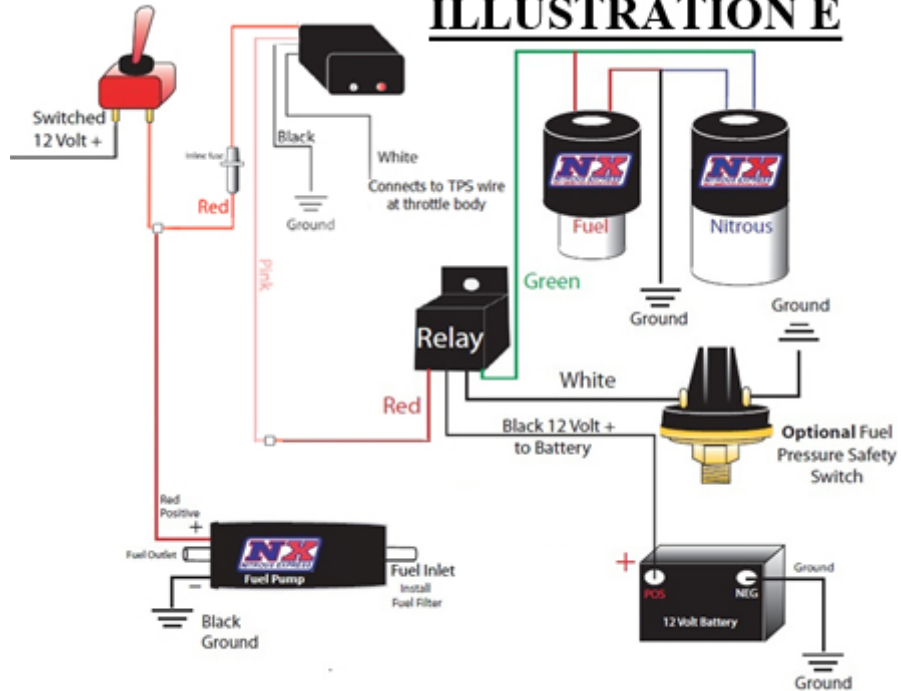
ILLUSTRATION E

Switched 12 Volt +

Inline fuse

Red

Black

Ground

White

Connects to TPS wire at throttle body

Pink

NX

Fuel

NX

Nitrous

Green

Ground

Ground

Relay

White

Red

Black 12 Volt + to Battery

Optional Fuel Pressure Safety Switch

Red Positive

+

NX

Fuel Outlet

Fuel Pump

Fuel Inlet

Install Fuel Filter

−

Black Ground

+

POS

NEG

12 Volt Battery

Ground

Ground